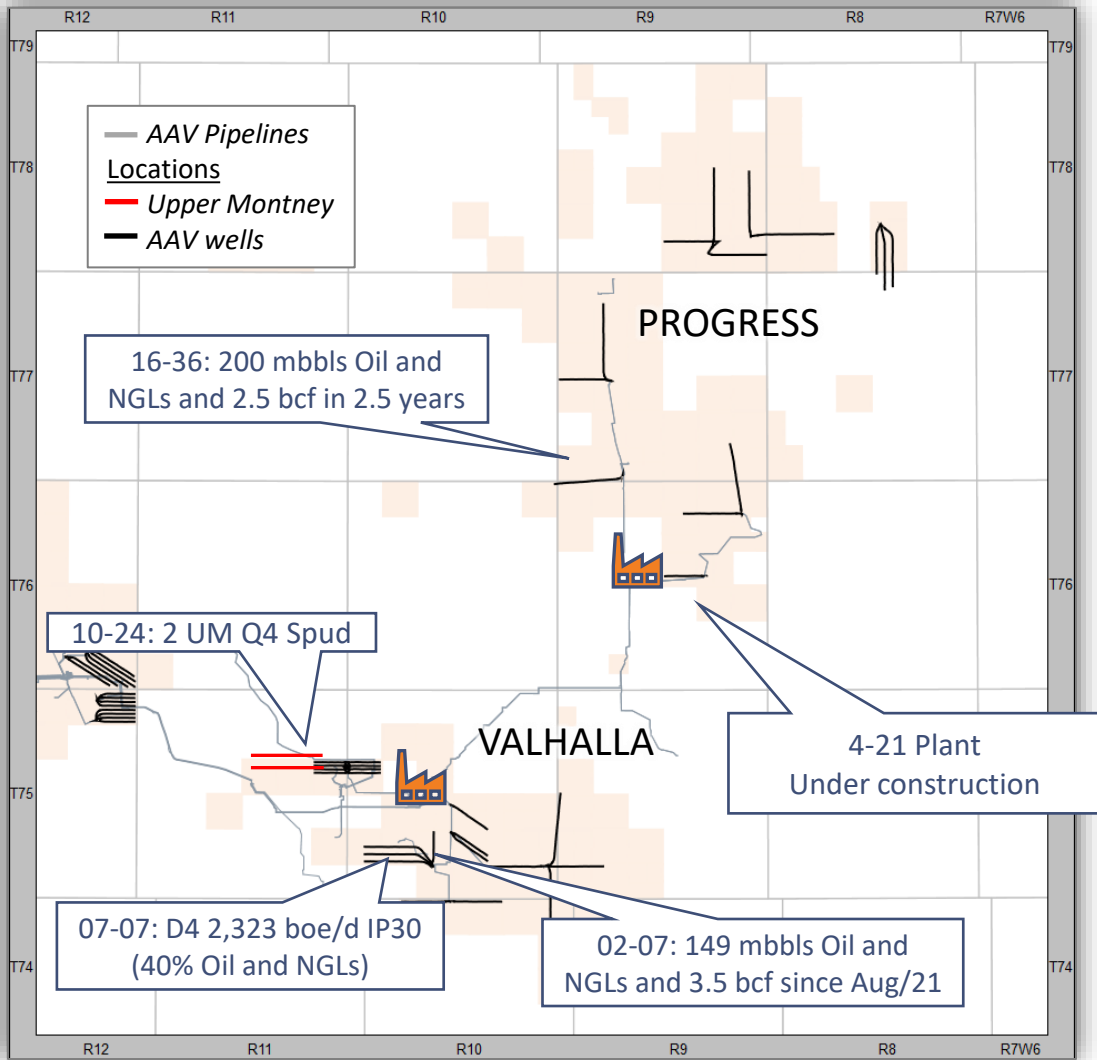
R12 R11 R10 R9 R8 R7W6

T79 T79

AAV Pipelines
Locations
Upper Montney
AAV wells

T78 T78

PROGRESS

16-36: 200 mbbls Oil and NGLs and 2.5 bcf in 2.5 years

T77 T77

T76 T76

10-24: 2 UM Q4 Spud

VALHALLA

4-21 Plant
Under construction

T75 T75

07-07: D4 2,323 boe/d IP30 (40% Oil and NGLs)

02-07: 149 mbbls Oil and NGLs and 3.5 bcf since Aug/21

T74 T74

R12 R11 R10 R9 R8 R7W6